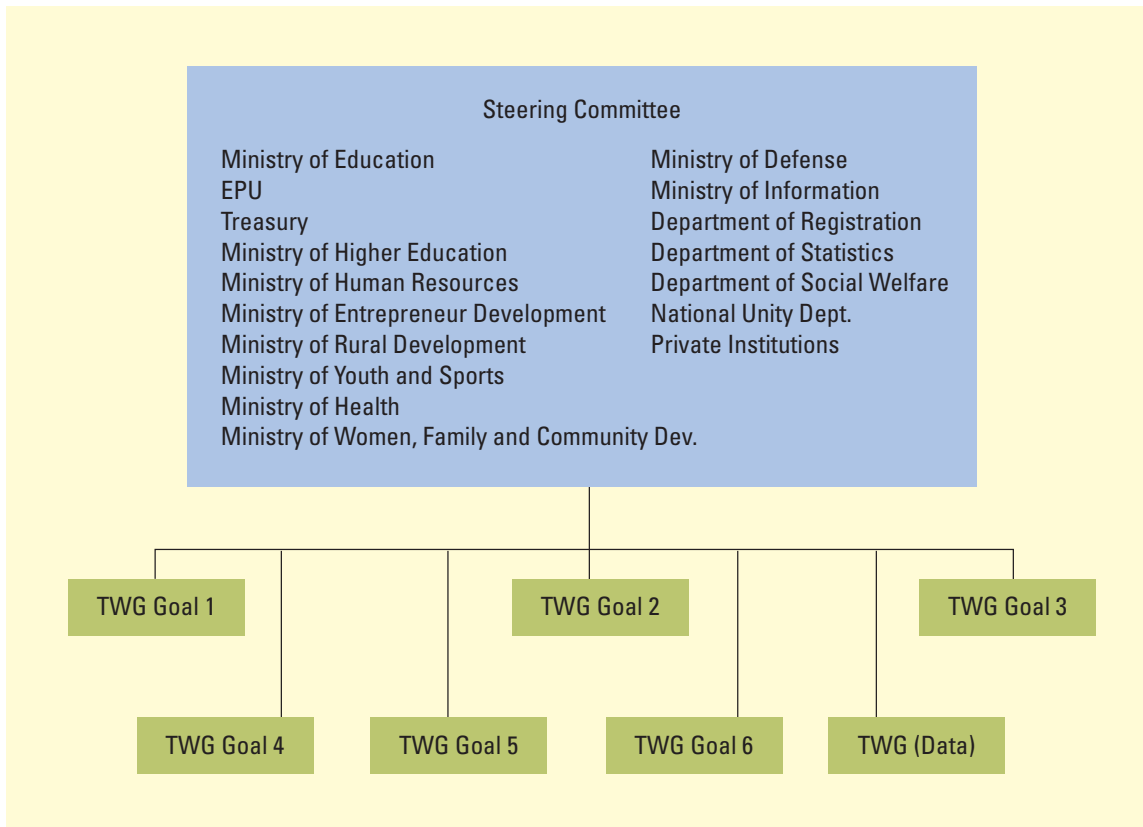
Steering Committee

Ministry of Education
EPU
Treasury
Ministry of Higher Education
Ministry of Human Resources
Ministry of Entrepreneur Development
Ministry of Rural Development
Ministry of Youth and Sports
Ministry of Health
Ministry of Women, Family and Community Dev.

Ministry of Defense
Ministry of Information
Department of Registration
Department of Statistics
Department of Social Welfare
National Unity Dept.
Private Institutions

TWG Goal 1

TWG Goal 2

TWG Goal 3

TWG Goal 4

TWG Goal 5

TWG Goal 6

TWG (Data)